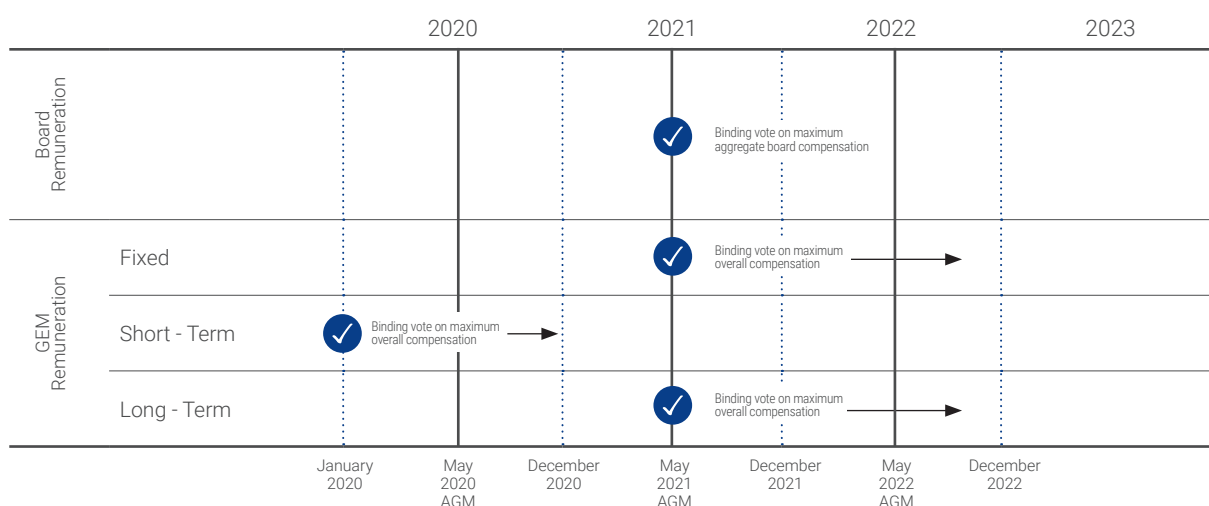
2020 2021 2022 2023

Board Remuneration

Binding vote on maximum aggregate board compensation

GEM Remuneration

Fixed

Binding vote on maximum overall compensation

Short - Term

Binding vote on maximum overall compensation

Long - Term

Binding vote on maximum overall compensation

January 2020

May 2020 AGM

December 2020

May 2021 AGM

December 2021

May 2022 AGM

December 2022